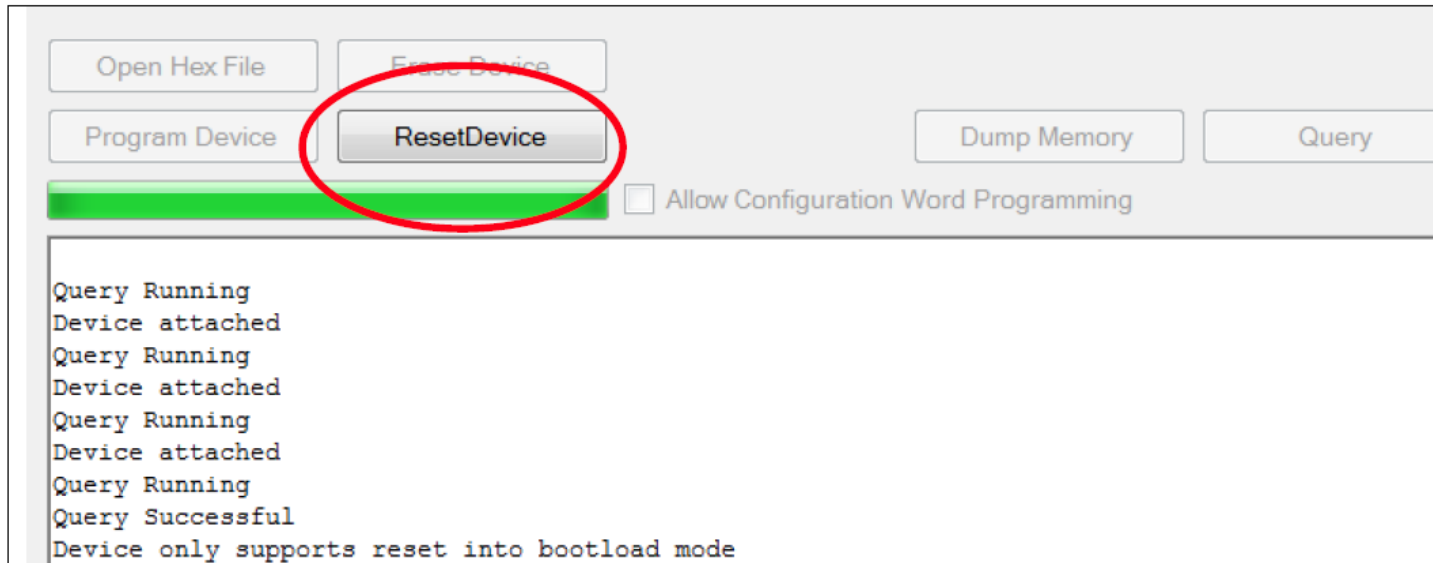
Open Hex File
Erase Device
Program Device
ResetDevice
Dump Memory
Query
Allow Configuration Word Programming

Query Running
Device attached
Query Running
Device attached
Query Running
Device attached
Query Running
Query Successful
Device only supports reset into bootload mode